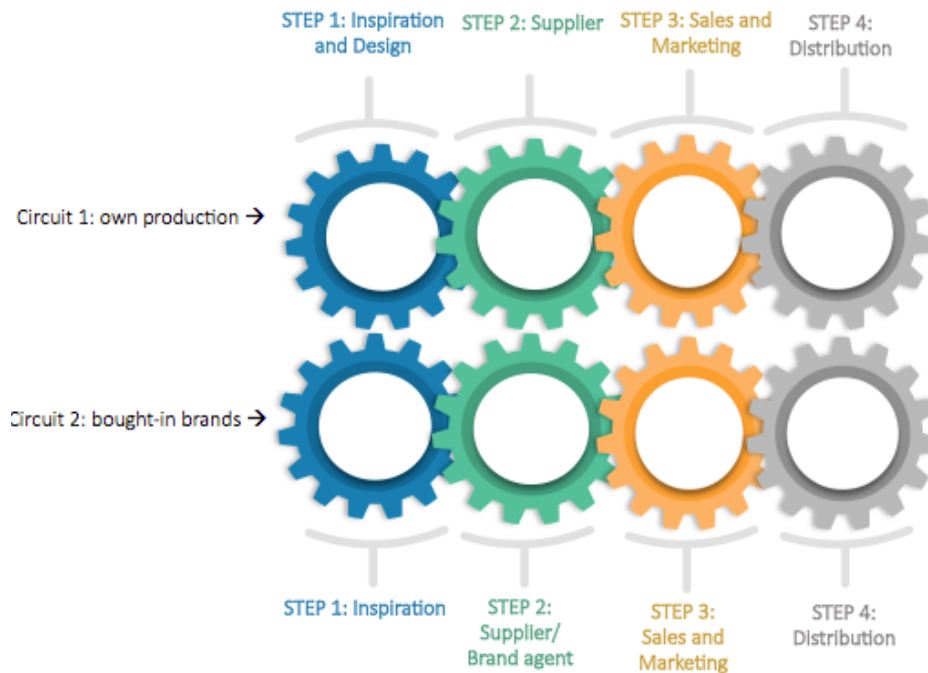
STEP 1: Inspiration and Design

STEP 2: Supplier

STEP 3: Sales and Marketing

STEP 4: Distribution

Circuit 1: own production →

Circuit 2: bought-in brands →

STEP 1: Inspiration

STEP 2: Supplier/ Brand agent

STEP 3: Sales and Marketing

STEP 4: Distribution